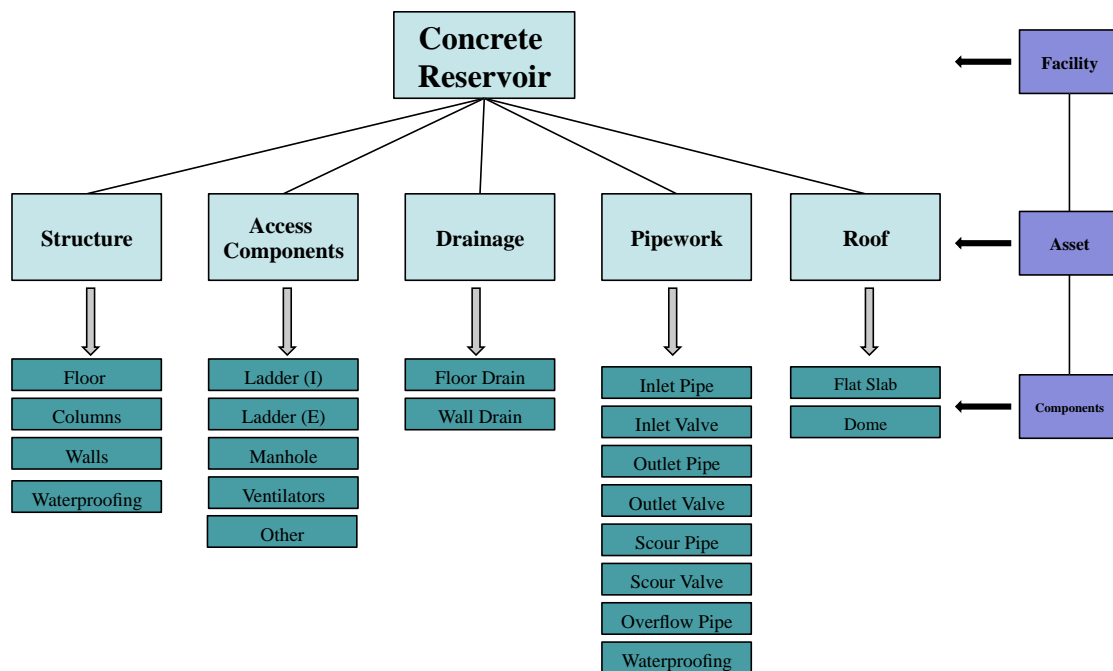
Concrete Reservoir

Facility

Structure

Access Components

Drainage

Pipework

Roof

Asset

Floor
Columns
Walls
Waterproofing

Ladder (I)
Ladder (E)
Manhole
Ventilators
Other

Floor Drain
Wall Drain

Inlet Pipe
Inlet Valve
Outlet Pipe
Outlet Valve
Scour Pipe
Scour Valve
Overflow Pipe
Waterproofing

Flat Slab
Dome

Components